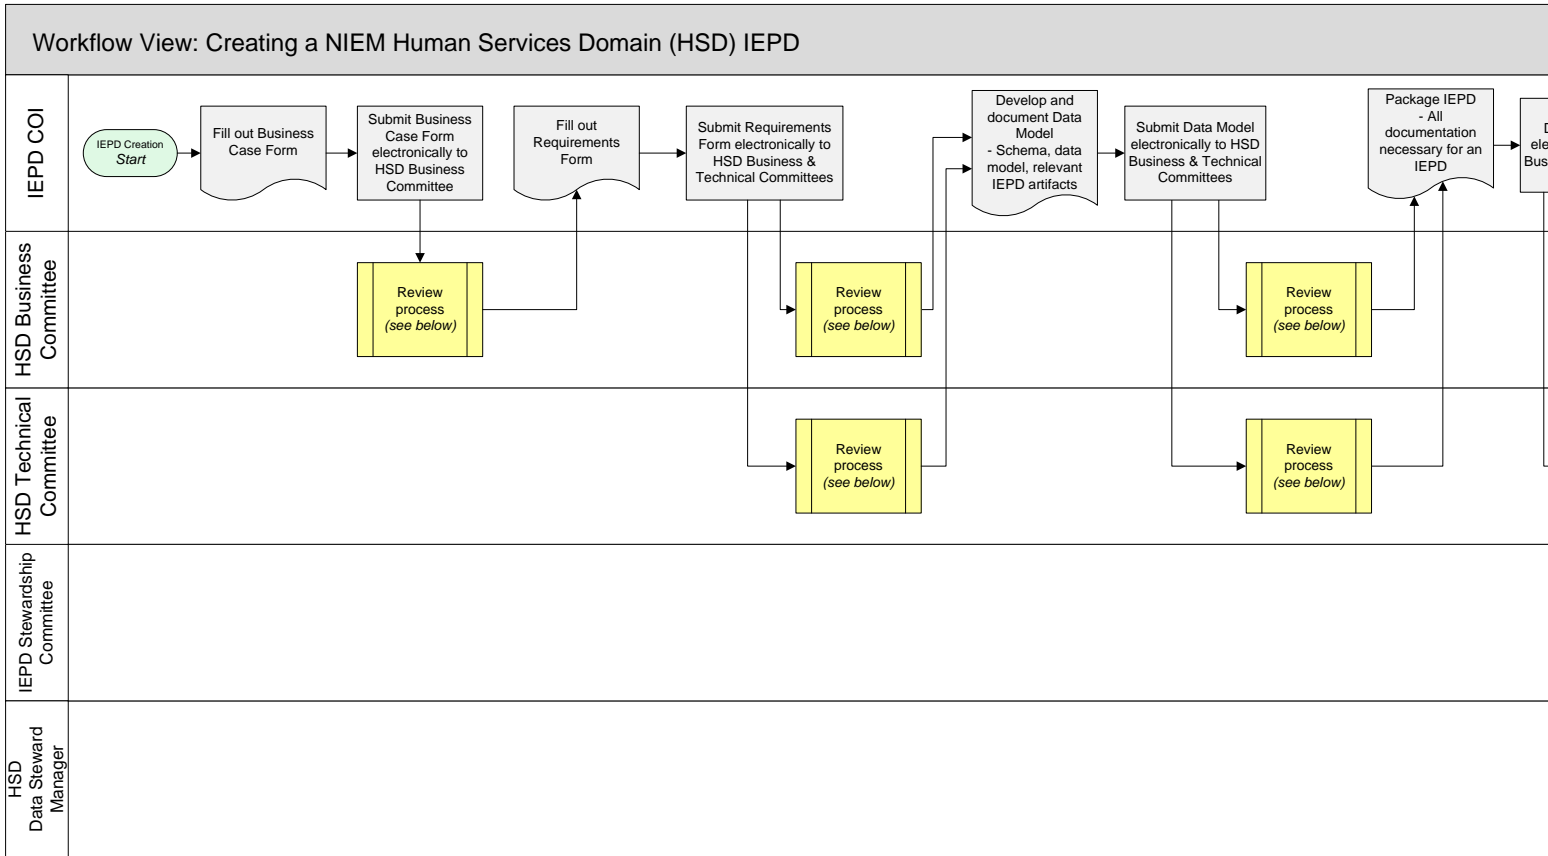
Workflow View: Creating a NIEM Human Services Domain (HSD) IEPD

IEPD COI

IEPD Creation
Start

Fill out Business Case Form

Submit Business Case Form electronically to HSD Business Committee

Fill out Requirements Form

Submit Requirements Form electronically to HSD Business & Technical Committees

Develop and document Data Model - Schema, data model, relevant IEPD artifacts

Submit Data Model electronically to HSD Business & Technical Committees

Package IEPD - All documentation necessary for an IEPD

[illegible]

HSD Business Committee

Review process (see below)

Review process (see below)

Review process (see below)

HSD Technical Committee

Review process (see below)

Review process (see below)

IEPD Stewardship Committee

HSD Data Steward Manager